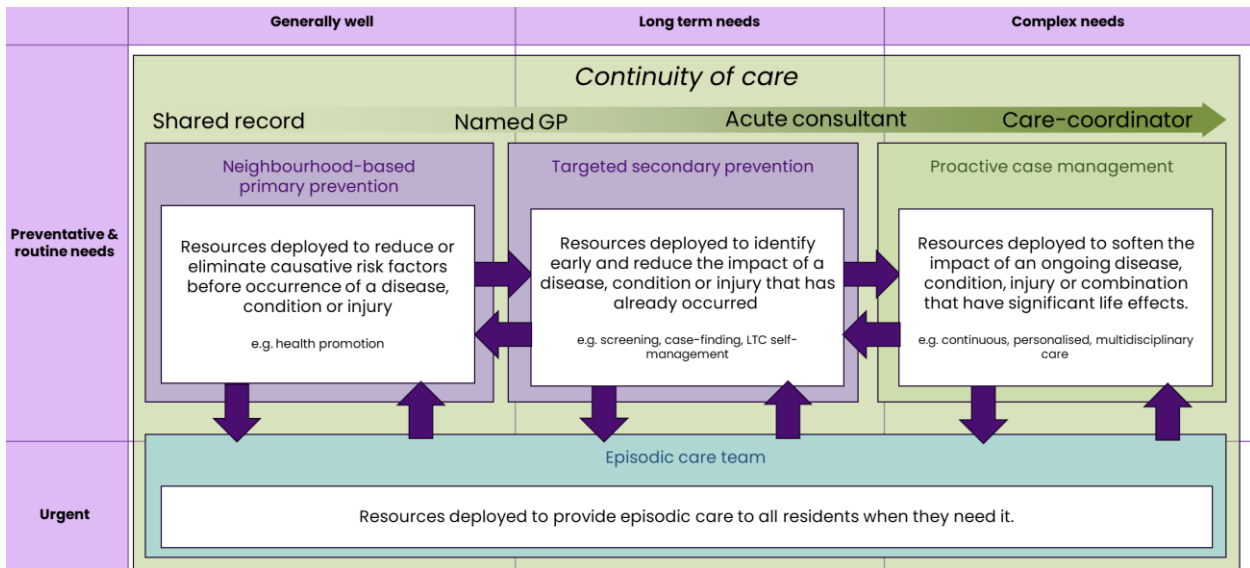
Generally well

Long term needs

Complex needs

Continuity of care

Shared record

Named GP

Acute consultant

Care-coordinator

Preventative & routine needs

Neighbourhood-based primary prevention

Resources deployed to reduce or eliminate causative risk factors before occurrence of a disease, condition or injury

e.g. health promotion

Targeted secondary prevention

Resources deployed to identify early and reduce the impact of a disease, condition or injury that has already occurred

e.g. screening, case-finding, LTC self-management

Proactive case management

Resources deployed to soften the impact of an ongoing disease, condition, injury or combination that have significant life effects.

e.g. continuous, personalised, multidisciplinary care

Urgent

Episodic care team

Resources deployed to provide episodic care to all residents when they need it.